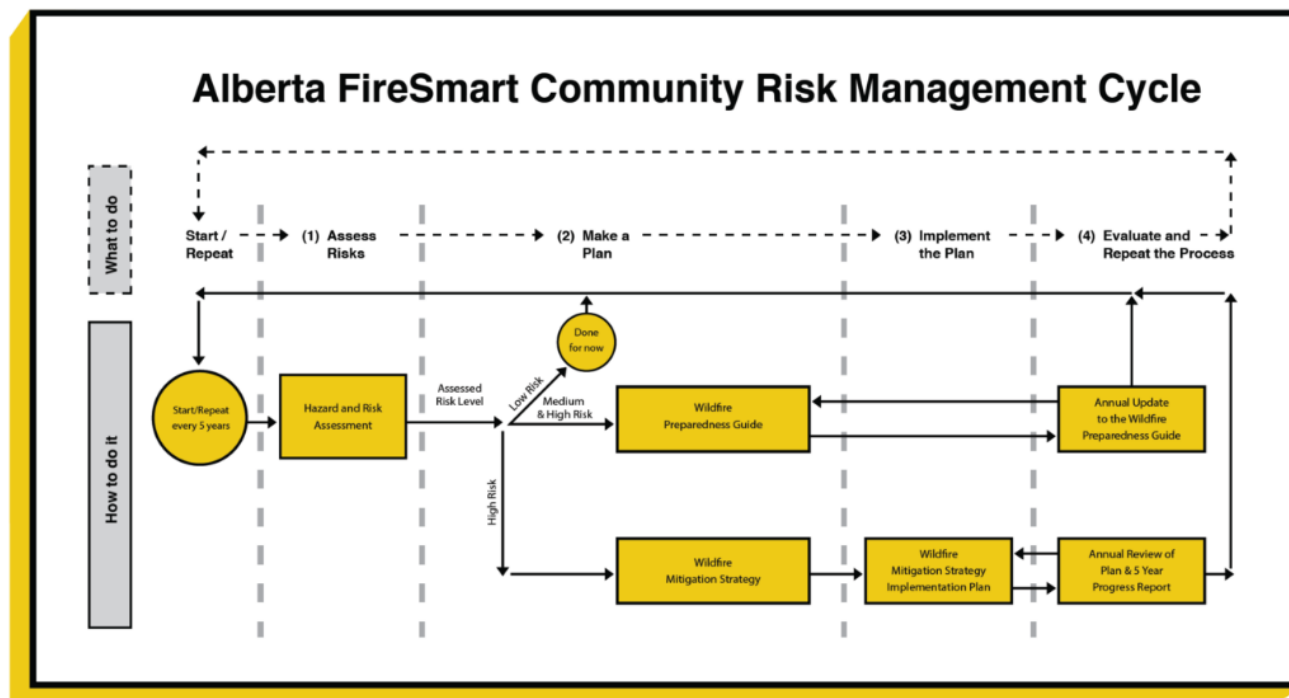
Alberta FireSmart Community Risk Management Cycle

What to do

Start / Repeat

(1) Assess Risks

(2) Make a Plan

(3) Implement the Plan

(4) Evaluate and Repeat the Process

How to do it

Start/Repeat every 5 years

Hazard and Risk Assessment

Assessed Risk Level

Low Risk

Done for now

Medium & High Risk

High Risk

Wildfire Preparedness Guide

Annual Update to the Wildfire Preparedness Guide

Wildfire Mitigation Strategy

Wildfire Mitigation Strategy Implementation Plan

Annual Review of Plan & 5 Year Progress Report